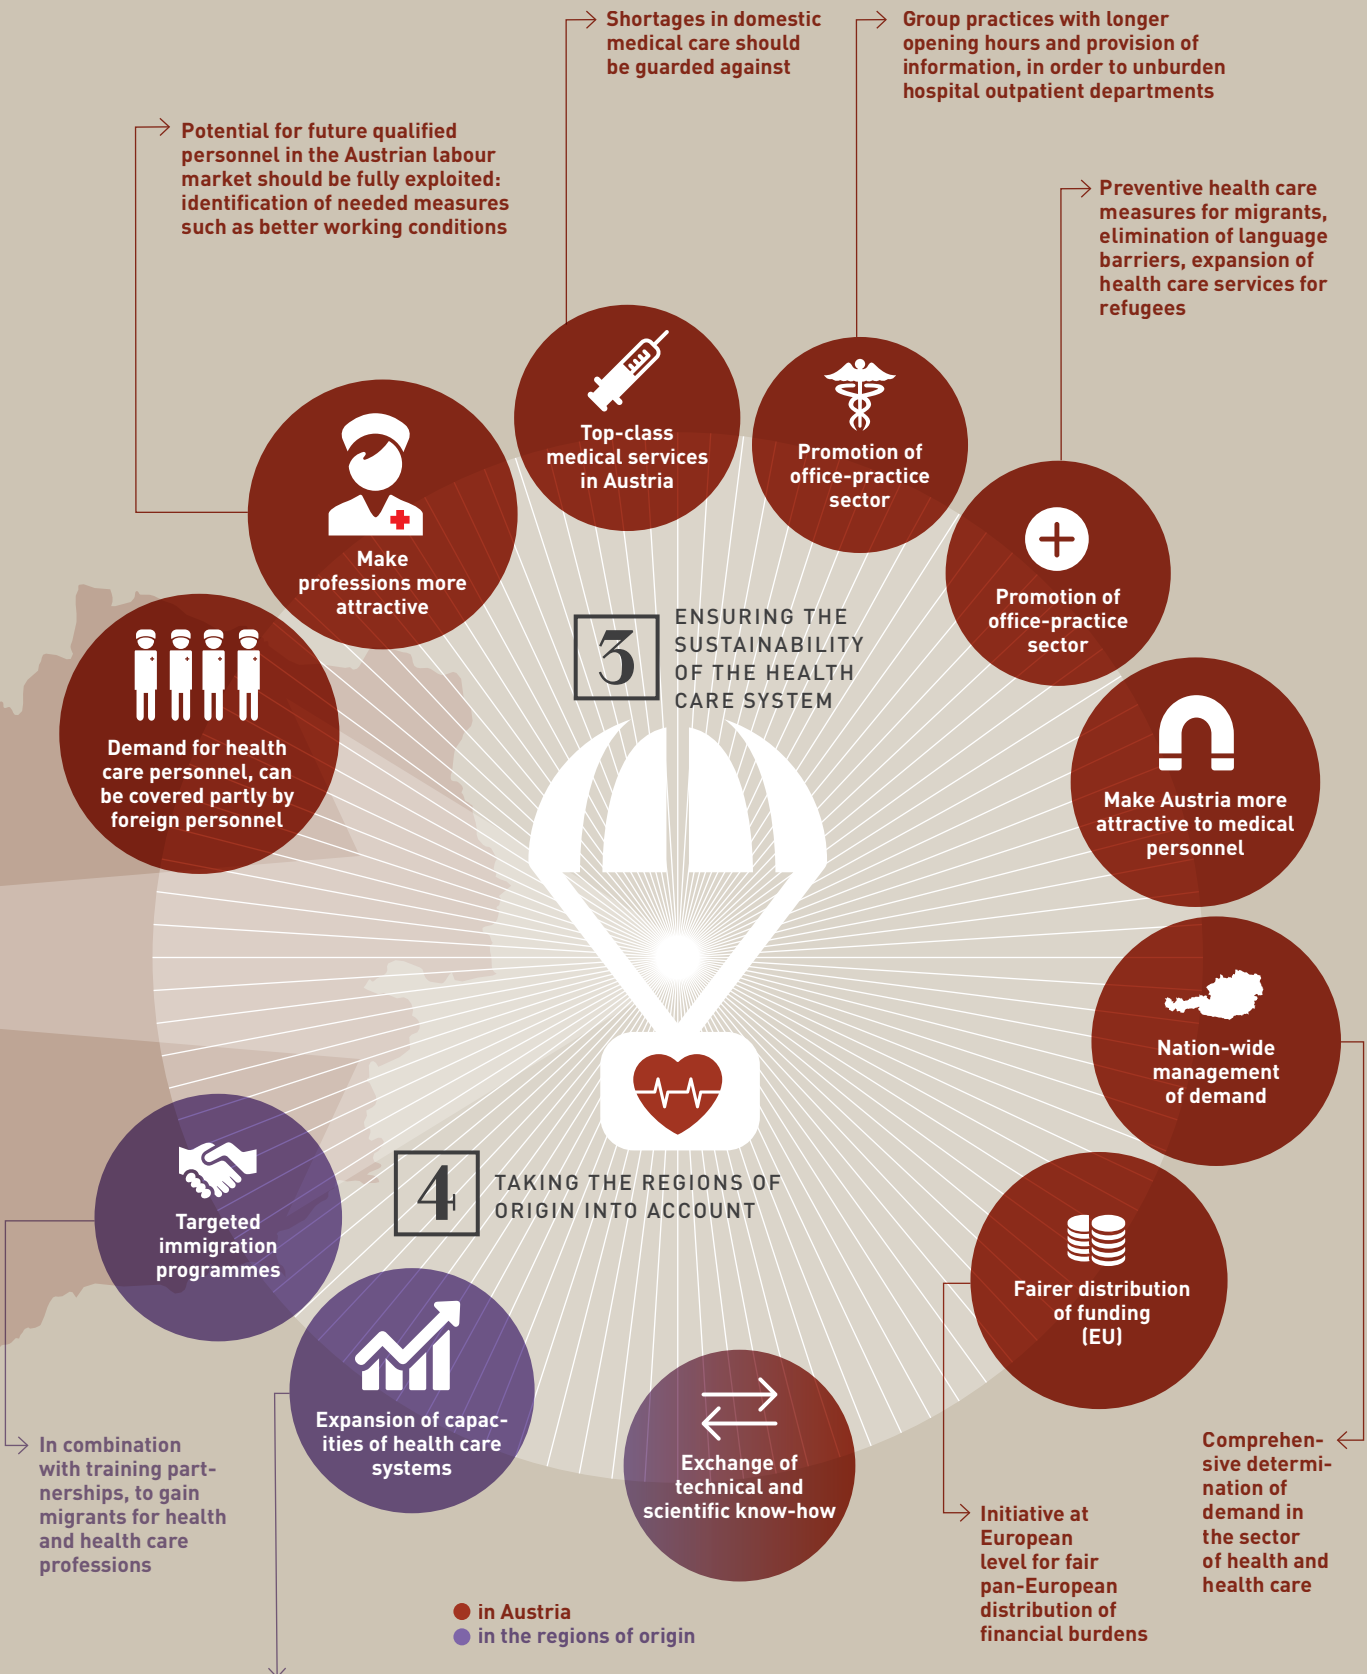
Shortages in domestic medical care should be guarded against

Group practices with longer opening hours and provision of information, in order to unburden hospital outpatient departments

Potential for future qualified personnel in the Austrian labour market should be fully exploited: identification of needed measures such as better working conditions

Preventive health care measures for migrants, elimination of language barriers, expansion of health care services for refugees

Top-class medical services in Austria

Promotion of office-practice sector

Make professions more attractive

Promotion of office-practice sector

3 ENSURING THE SUSTAINABILITY OF THE HEALTH CARE SYSTEM

Demand for health care personnel, can be covered partly by foreign personnel

Make Austria more attractive to medical personnel

Nation-wide management of demand

Targeted immigration programmes

4 TAKING THE REGIONS OF ORIGIN INTO ACCOUNT

Fairer distribution of funding (EU)

Expansion of capacities of health care systems

Exchange of technical and scientific know-how

In combination with training partnerships, to gain migrants for health and health care professions

Initiative at European level for fair pan-European distribution of financial burdens

Comprehensive determination of demand in the sector of health and health care

in Austria
in the regions of origin